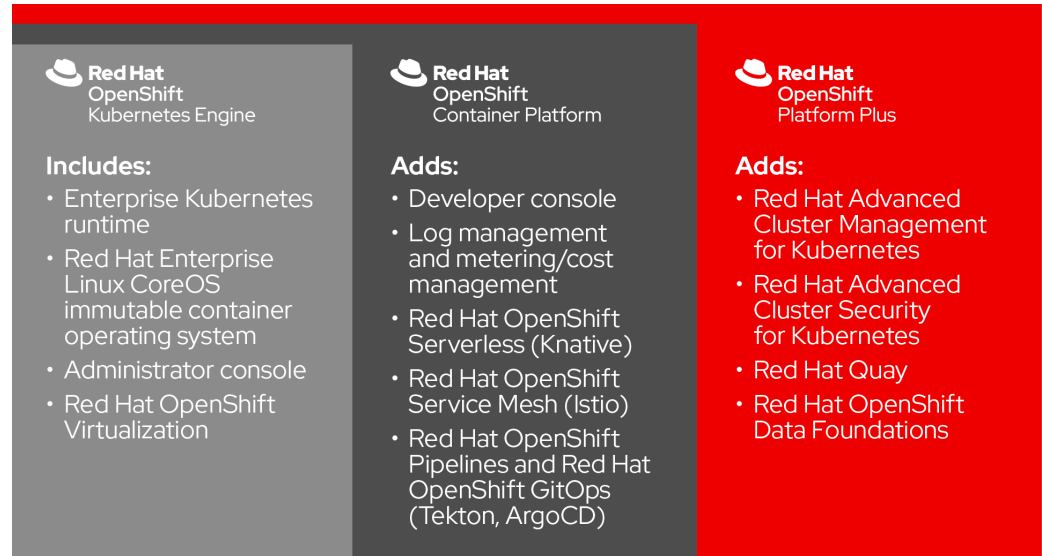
Red Hat
OpenShift
Kubernetes Engine

Includes:
• Enterprise Kubernetes runtime
• Red Hat Enterprise Linux CoreOS immutable container operating system
• Administrator console
• Red Hat OpenShift Virtualization

Red Hat
OpenShift
Container Platform

Adds:
• Developer console
• Log management and metering/cost management
• Red Hat OpenShift Serverless (Knative)
• Red Hat OpenShift Service Mesh (Istio)
• Red Hat OpenShift Pipelines and Red Hat OpenShift GitOps (Tekton, ArgoCD)

Red Hat
OpenShift
Platform Plus

Adds:
• Red Hat Advanced Cluster Management for Kubernetes
• Red Hat Advanced Cluster Security for Kubernetes
• Red Hat Quay
• Red Hat OpenShift Data Foundations